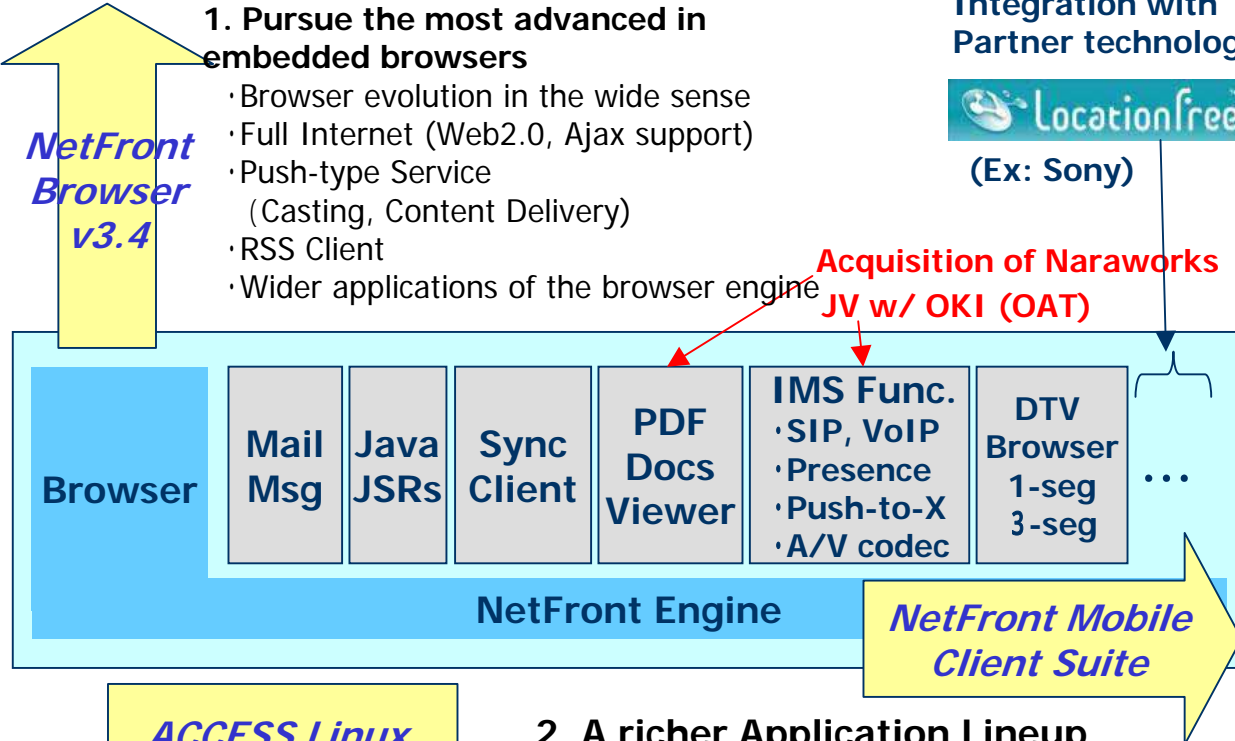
NetFront Browser v3.4

1. Pursue the most advanced in embedded browsers
・Browser evolution in the wide sense
・Full Internet (Web2.0, Ajax support)
・Push-type Service
（Casting, Content Delivery)
・RSS Client
・Wider applications of the browser engine

Integration with Partner technolog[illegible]

LocationFree

(Ex: Sony)

Acquisition of Naraworks

JV w/ OKI (OAT)

Browser

Mail Msg

Java JSRs

Sync Client

PDF Docs Viewer

IMS Func.
・SIP, VoIP
・Presence
・Push-to-X
・A/V codec

DTV Browser 1-seg 3-seg

...

NetFront Engine

NetFront Mobile Client Suite

ACCESS Linux

2. A richer Application Lineup